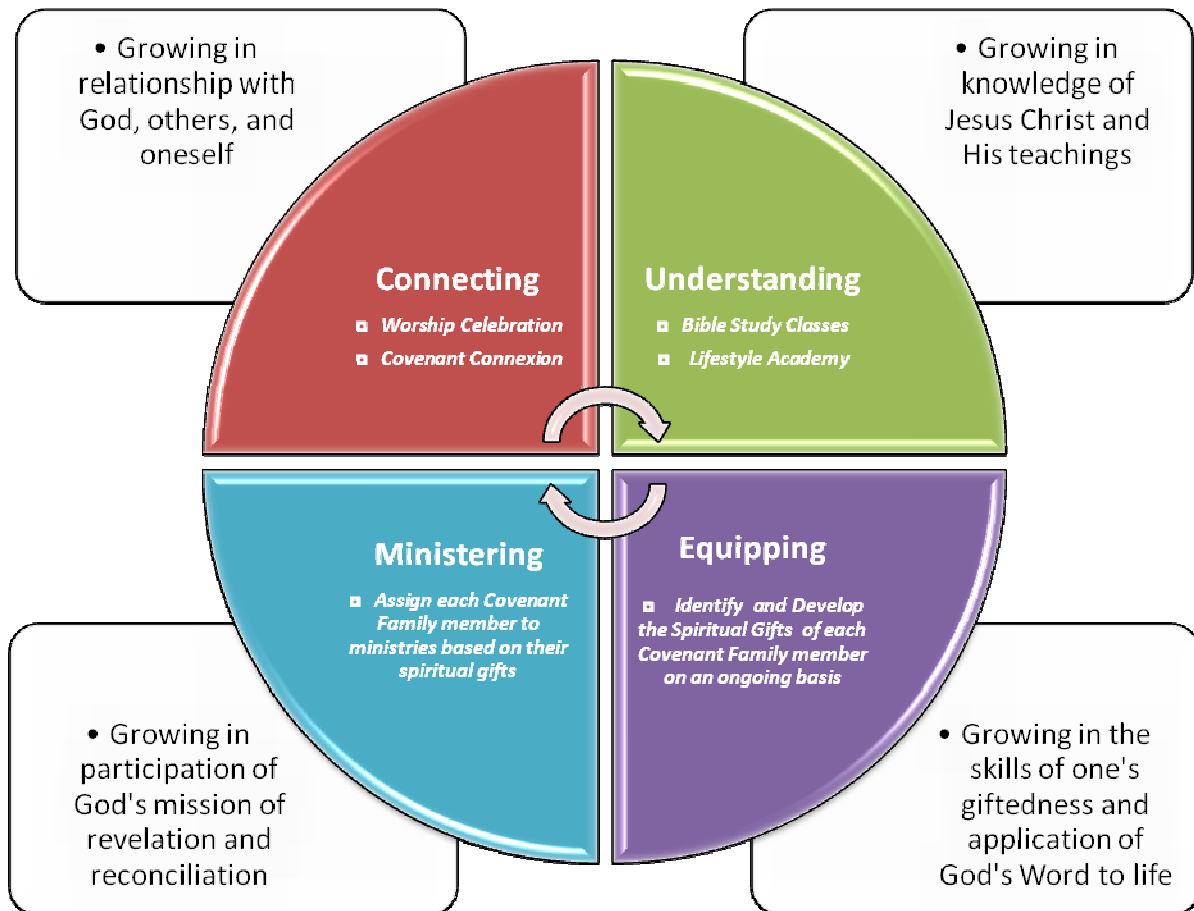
• Growing in relationship with God, others, and oneself

• Growing in knowledge of Jesus Christ and His teachings

Connecting
- Worship Celebration
- Covenant Connexion

Understanding
- Bible Study Classes
- Lifestyle Academy

Ministering
- Assign each Covenant Family member to ministries based on their spiritual gifts

Equipping
- Identify and Develop the Spiritual Gifts of each Covenant Family member on an ongoing basis

• Growing in participation of God's mission of revelation and reconciliation

• Growing in the skills of one's giftedness and application of God's Word to life